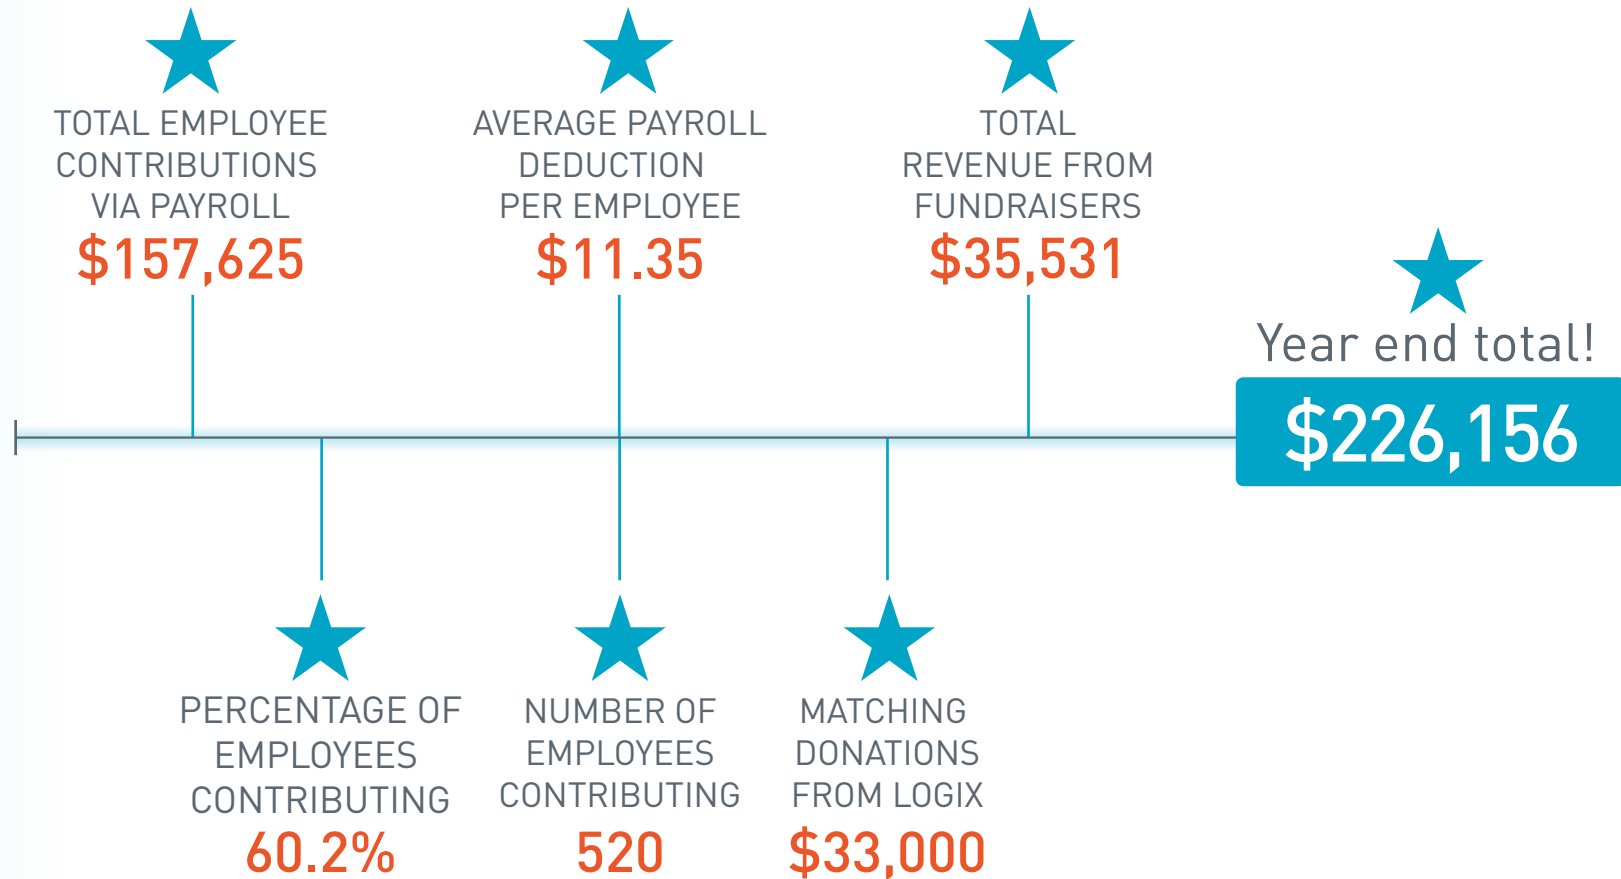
TOTAL EMPLOYEE CONTRIBUTIONS VIA PAYROLL
$157,625

AVERAGE PAYROLL DEDUCTION PER EMPLOYEE
$11.35

TOTAL REVENUE FROM FUNDRAISERS
$35,531

Year end total!
$226,156

PERCENTAGE OF EMPLOYEES CONTRIBUTING
60.2%

NUMBER OF EMPLOYEES CONTRIBUTING
520

MATCHING DONATIONS FROM LOGIX
$33,000